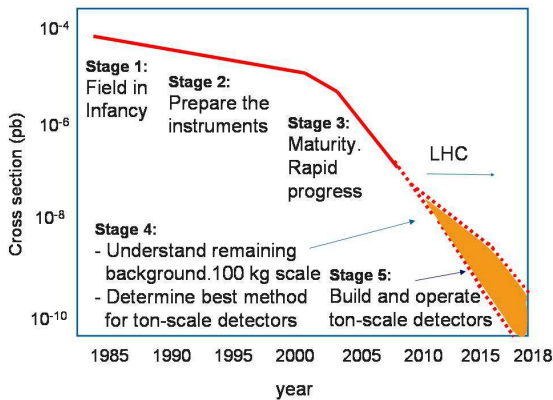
$10^{-4}$

$10^{-6}$

$10^{-8}$

$10^{-10}$

Cross section (pb)

Stage 1: Field in Infancy

Stage 2: Prepare the instruments

Stage 3: Maturity. Rapid progress

LHC

Stage 4:
- Understand remaining background.100 kg scale
- Determine best method for ton-scale detectors

Stage 5: Build and operate ton-scale detectors

1985 1990 1995 2000 2005 2010 2015 2018

year